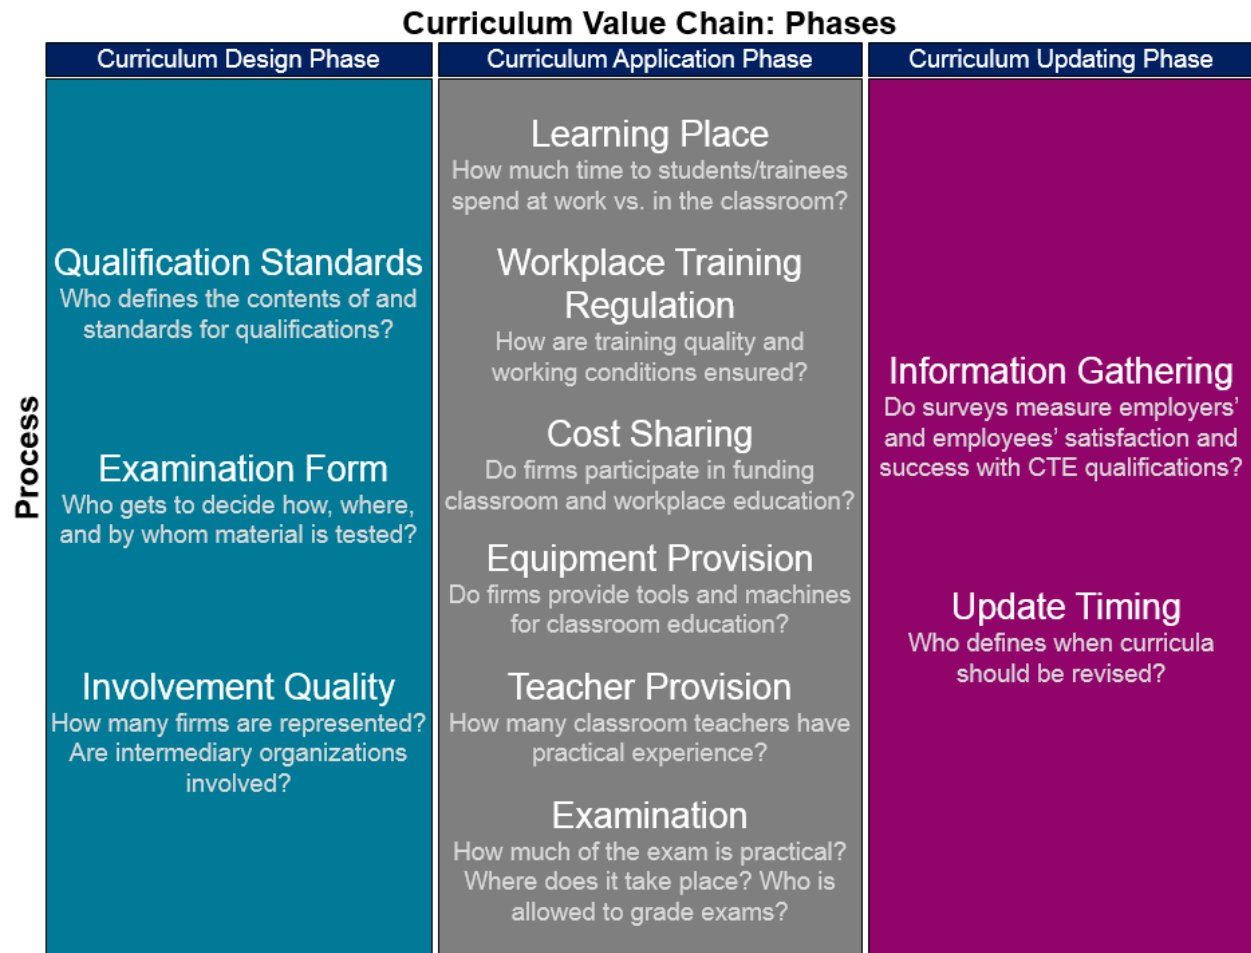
Curriculum Value Chain: Phases

Process

Curriculum Design Phase

Qualification Standards
Who defines the contents of and standards for qualifications?

Examination Form
Who gets to decide how, where, and by whom material is tested?

Involvement Quality
How many firms are represented? Are intermediary organizations involved?

Curriculum Application Phase

Learning Place
How much time to students/trainees spend at work vs. in the classroom?

Workplace Training Regulation
How are training quality and working conditions ensured?

Cost Sharing
Do firms participate in funding classroom and workplace education?

Equipment Provision
Do firms provide tools and machines for classroom education?

Teacher Provision
How many classroom teachers have practical experience?

Examination
How much of the exam is practical? Where does it take place? Who is allowed to grade exams?

Curriculum Updating Phase

Information Gathering
Do surveys measure employers' and employees' satisfaction and success with CTE qualifications?

Update Timing
Who defines when curricula should be revised?